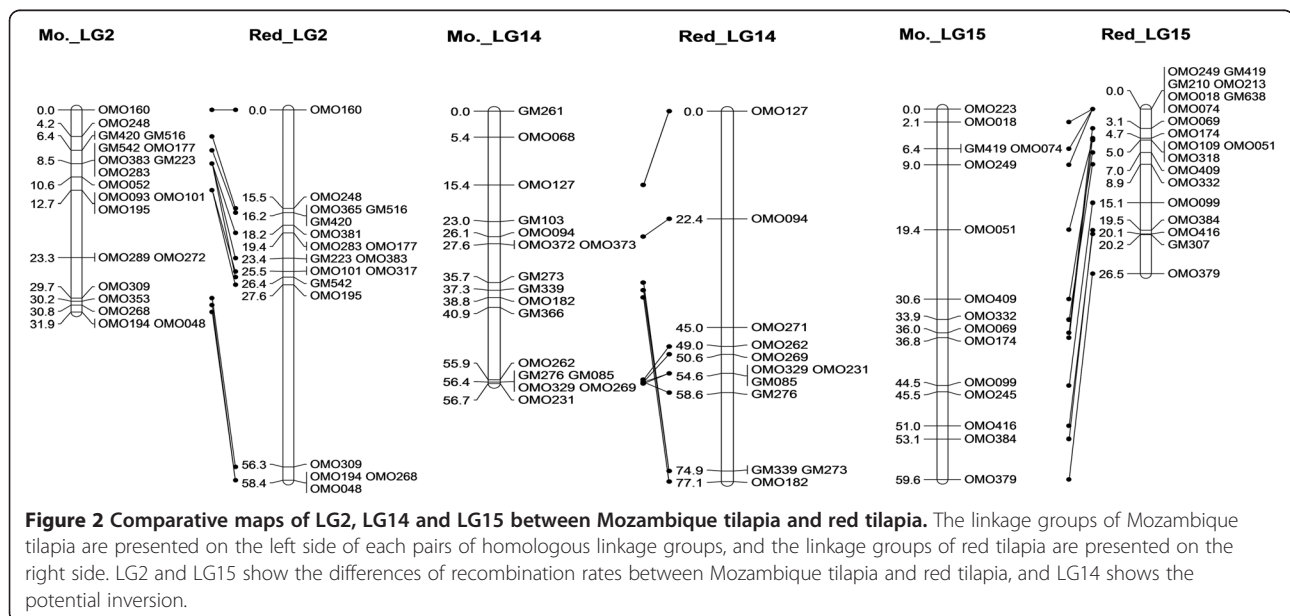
Mo._LG2

0.0 OMO160
4.2 OMO248
6.4 GM420 GM516
GM542 OMO177
8.5 OMO383 GM223
OMO283
10.6 OMO052
12.7 OMO093 OMO101
OMO195
23.3 OMO289 OMO272
29.7 OMO309
30.2 OMO353
30.8 OMO268
31.9 OMO194 OMO048

Red_LG2

0.0 OMO160
15.5 OMO248
16.2 OMO365 GM516
GM420
18.2 OMO381
19.4 OMO283 OMO177
23.4 GM223 OMO383
25.5 OMO101 OMO317
26.4 GM542
27.6 OMO195
56.3 OMO309
58.4 OMO194 OMO268
OMO048

Mo._LG14

0.0 GM261
5.4 OMO068
15.4 OMO127
23.0 GM103
26.1 OMO094
27.6 OMO372 OMO373
35.7 GM273
37.3 GM339
38.8 OMO182
40.9 GM366
55.9 OMO262
56.4 GM276 GM085
OMO329 OMO269
56.7 OMO231

Red_LG14

0.0 OMO127
22.4 OMO094
45.0 OMO271
49.0 OMO262
50.6 OMO269
54.6 OMO329 OMO231
GM085
58.6 GM276
74.9 GM339 GM273
77.1 OMO182

Mo._LG15

0.0 OMO223
2.1 OMO018
6.4 GM419 OMO074
9.0 OMO249
19.4 OMO051
30.6 OMO409
33.9 OMO332
36.0 OMO069
36.8 OMO174
44.5 OMO099
45.5 OMO245
51.0 OMO416
53.1 OMO384
59.6 OMO379

Red_LG15

0.0 OMO249 GM419
GM210 OMO213
OMO018 GM638
OMO074
3.1 OMO069
4.7 OMO174
5.0 OMO109 OMO051
OMO318
7.0 OMO409
8.9 OMO332
15.1 OMO099
19.5 OMO384
20.1 OMO416
20.2 GM307
26.5 OMO379

**Figure 2 Comparative maps of LG2, LG14 and LG15 between Mozambique tilapia and red tilapia.** The linkage groups of Mozambique tilapia are presented on the left side of each pairs of homologous linkage groups, and the linkage groups of red tilapia are presented on the right side. LG2 and LG15 show the differences of recombination rates between Mozambique tilapia and red tilapia, and LG14 shows the potential inversion.